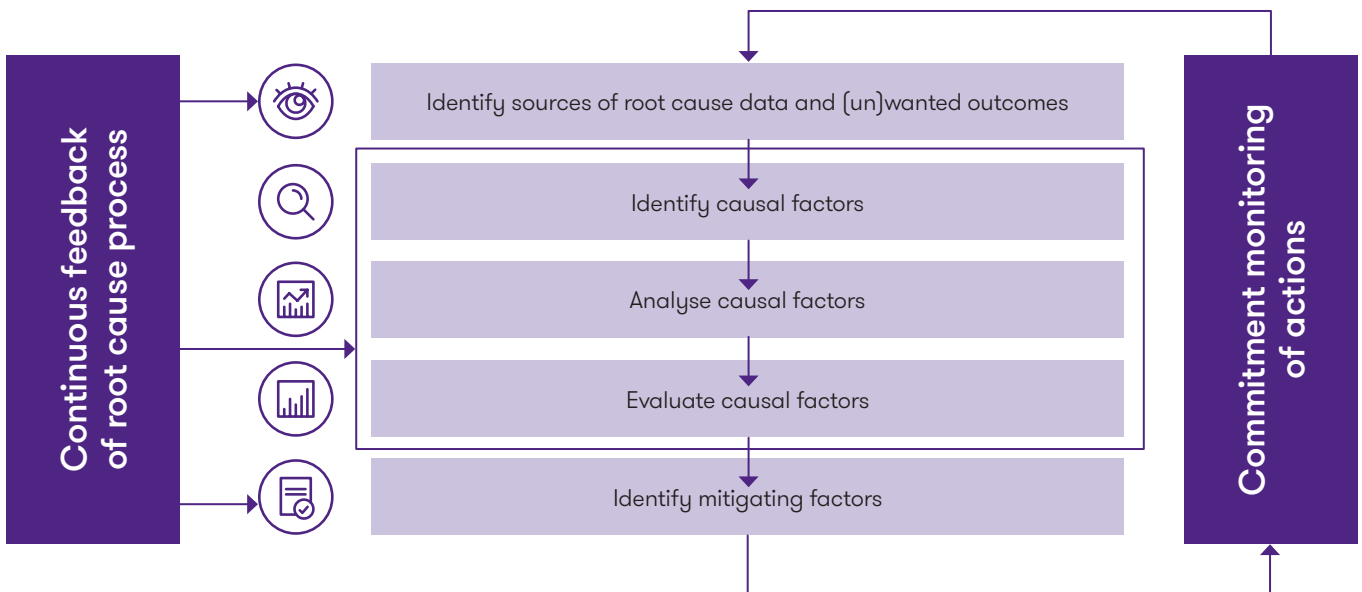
Continuous feedback of root cause process

Identify sources of root cause data and (un)wanted outcomes

Identify causal factors

Analyse causal factors

Evaluate causal factors

Identify mitigating factors

Commitment monitoring of actions